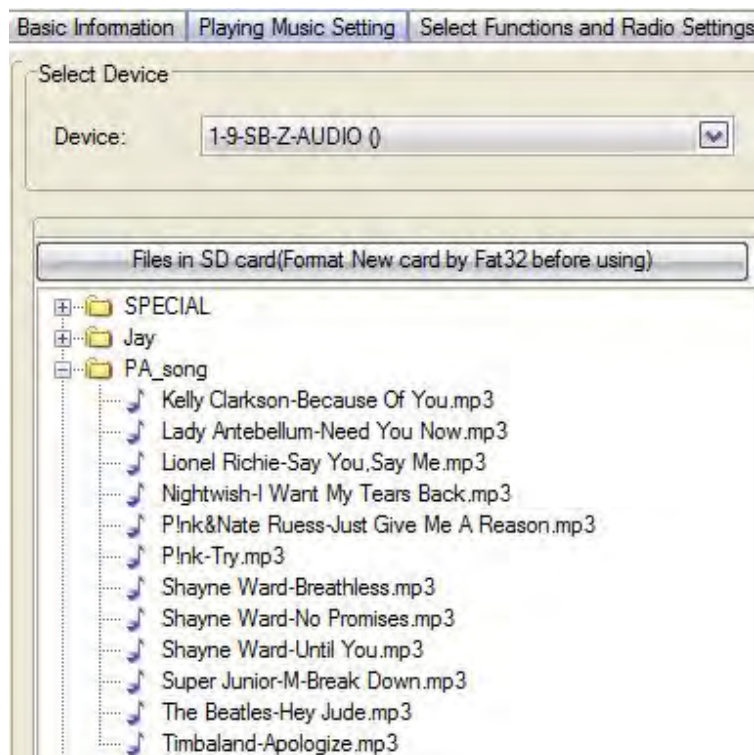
Basic Information | Playing Music Setting | Select Functions and Radio Settings

Select Device

Device: 1-9-SB-Z-AUDIO ()

Files in SD card(Format New card by Fat32 before using)

SPECIAL
Jay
PA_song
Kelly Clarkson-Because Of You.mp3
Lady Antebellum-Need You Now.mp3
Lionel Richie-Say You,Say Me.mp3
Nightwish-I Want My Tears Back.mp3
P!nk&Nate Ruess-Just Give Me A Reason.mp3
P!nk-Try.mp3
Shayne Ward-Breathless.mp3
Shayne Ward-No Promises.mp3
Shayne Ward-Until You.mp3
Super Junior-M-Break Down.mp3
The Beatles-Hey Jude.mp3
Timbaland-Apologize.mp3